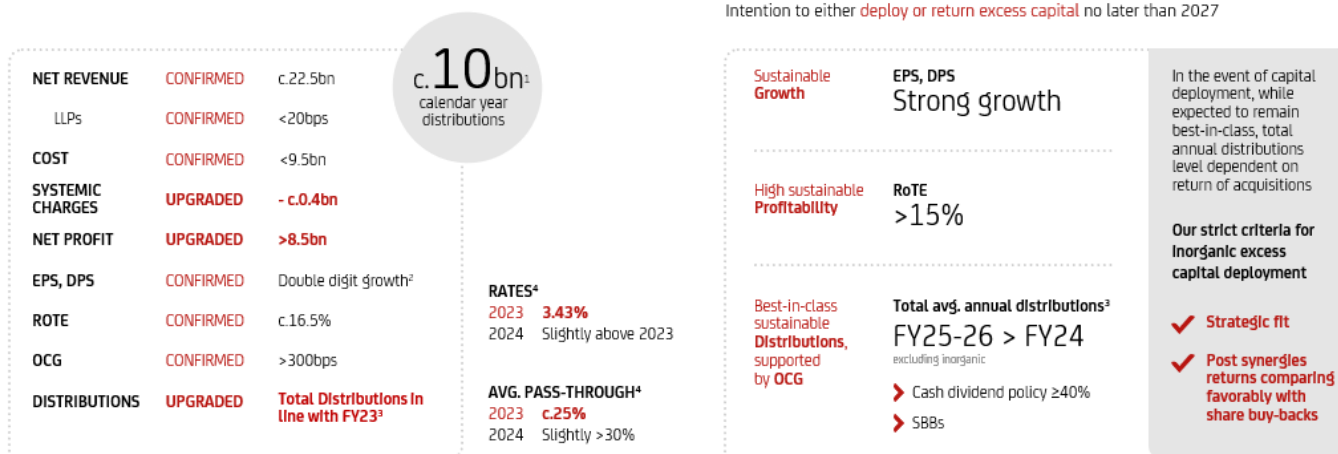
Intention to either deploy or return excess capital no later than 2027

| | | |
|---|---|---|
| NET REVENUE | CONFIRMED | c.22.5bn |
| LLPs | CONFIRMED | <20bps |
| COST | CONFIRMED | <9.5bn |
| SYSTEMIC CHARGES | UPGRADED | - c.0.4bn |
| NET PROFIT | UPGRADED | >8.5bn |
| EPS, DPS | CONFIRMED | Double digit growth$^2$ |
| ROTE | CONFIRMED | c.16.5% |
| OCG | CONFIRMED | >300bps |
| DISTRIBUTIONS | UPGRADED | Total Distributions in line with FY23$^3$ |

c.10bn$^1$ calendar year distributions

RATES$^4$
2023 3.43%
2024 Slightly above 2023

AVG. PASS-THROUGH$^4$
2023 c.25%
2024 Slightly >30%

Sustainable Growth
EPS, DPS
Strong growth

High sustainable Profitability
RoTE
>15%

Best-in-class sustainable Distributions, supported by OCG
Total avg. annual distributions$^3$
FY25-26 > FY24
excluding inorganic
Cash dividend policy ≥40%
SBBs

In the event of capital deployment, while expected to remain best-in-class, total annual distributions level dependent on return of acquisitions

Our strict criteria for inorganic excess capital deployment

Strategic fit

Post synergies returns comparing favorably with share buy-backs